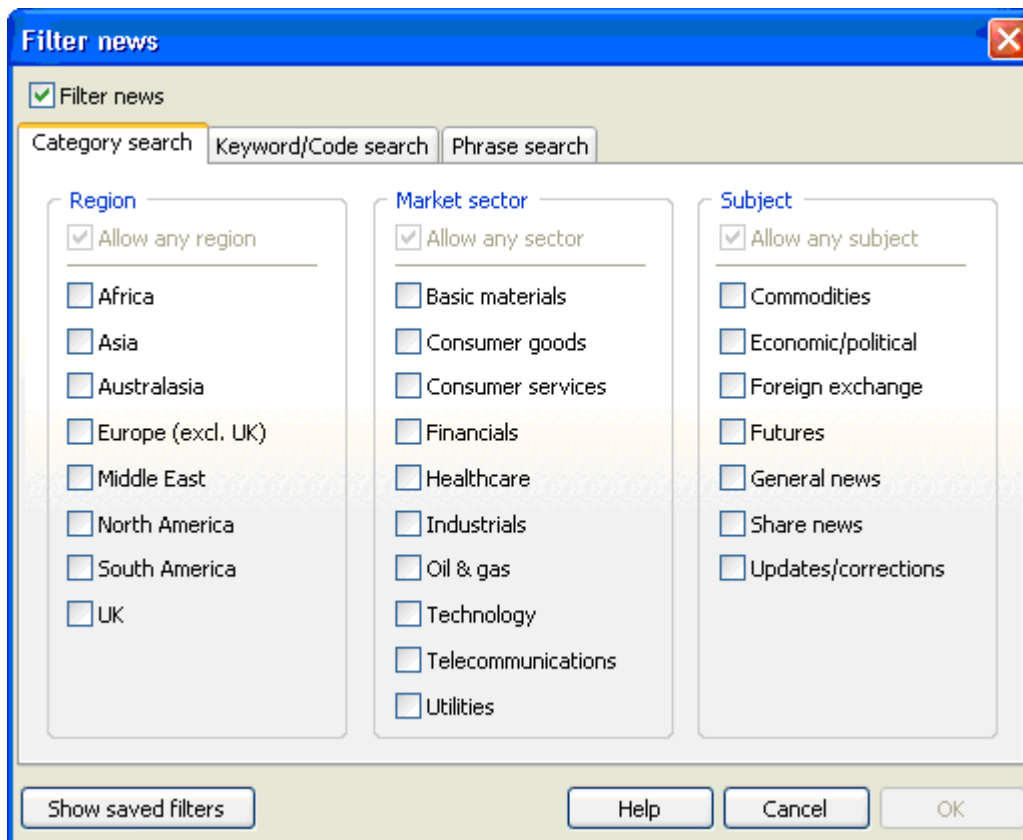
Filter news

Filter news

Category search | Keyword/Code search | Phrase search

Region
Allow any region
Africa
Asia
Australasia
Europe (excl. UK)
Middle East
North America
South America
UK

Market sector
Allow any sector
Basic materials
Consumer goods
Consumer services
Financials
Healthcare
Industrials
Oil & gas
Technology
Telecommunications
Utilities

Subject
Allow any subject
Commodities
Economic/political
Foreign exchange
Futures
General news
Share news
Updates/corrections

Show saved filters
Help
Cancel
OK